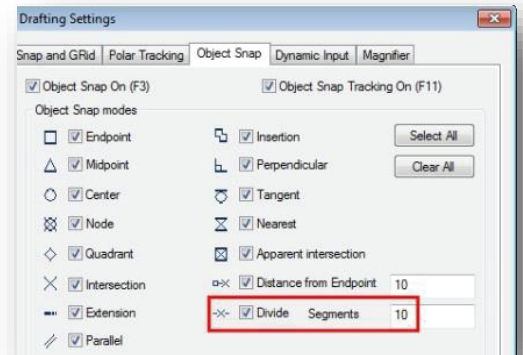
Drafting Settings

Snap and GRid | Polar Tracking | Object Snap | Dynamic Input | Magnifier

Object Snap On (F3)

Object Snap Tracking On (F11)

Object Snap modes

Endpoint

Midpoint

Center

Node

Quadrant

Intersection

Extension

Parallel

Insertion

Perpendicular

Tangent

Nearest

Apparent intersection

Distance from Endpoint 10

Divide Segments 10

Select All

Clear All